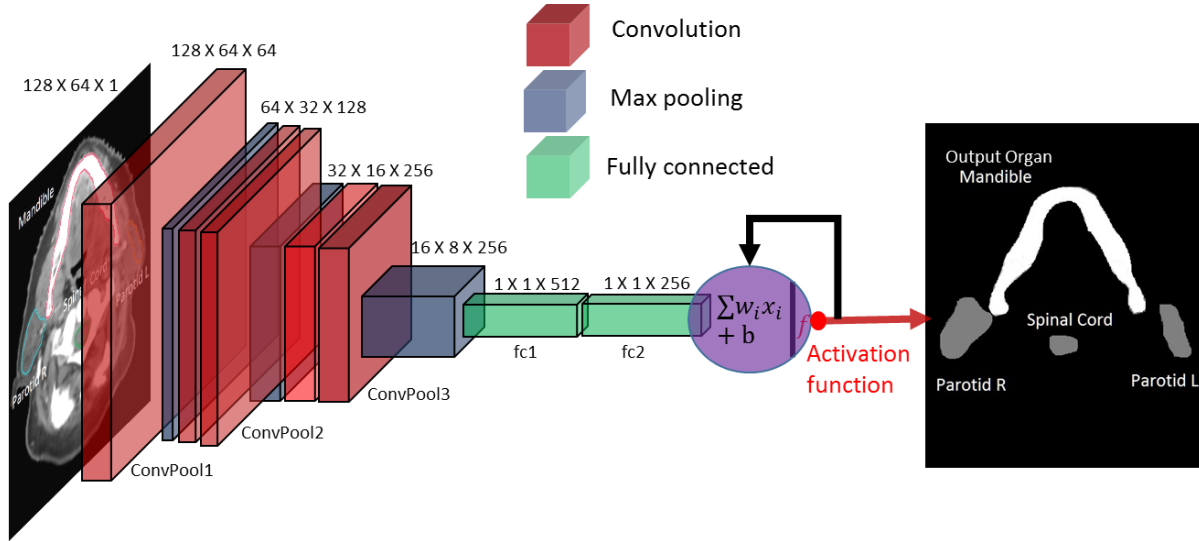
Convolution

Max pooling

Fully connected

128 X 64 X 1

128 X 64 X 64

64 X 32 X 128

32 X 16 X 256

16 X 8 X 256

1 X 1 X 512

1 X 1 X 256

Mandible

Spinal Cord

Parotid L

Parotid R

ConvPool1

ConvPool2

ConvPool3

fc1

fc2

$\sum w_i x_i + b$

$f$

Activation function

Output Organ Mandible

Spinal Cord

Parotid R

Parotid L